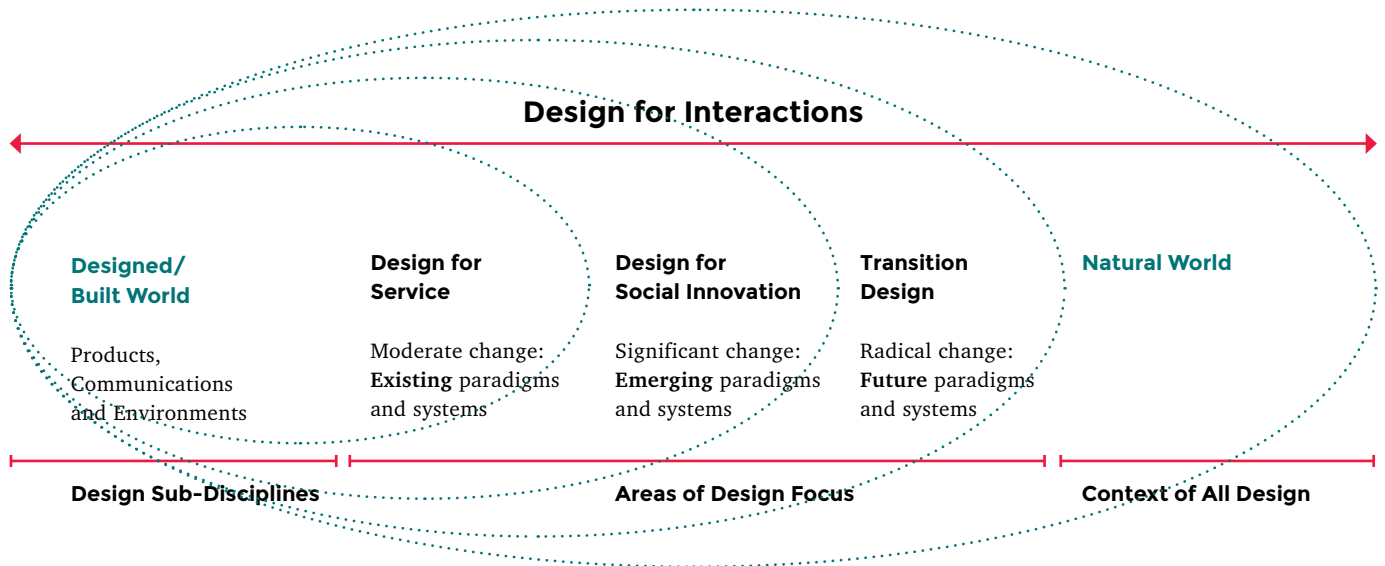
Design for Interactions

Designed/ Built World

Products, Communications and Environments

Design for Service

Moderate change: **Existing** paradigms and systems

Design for Social Innovation

Significant change: **Emerging** paradigms and systems

Transition Design

Radical change: **Future** paradigms and systems

Natural World

Design Sub-Disciplines

Areas of Design Focus

Context of All Design